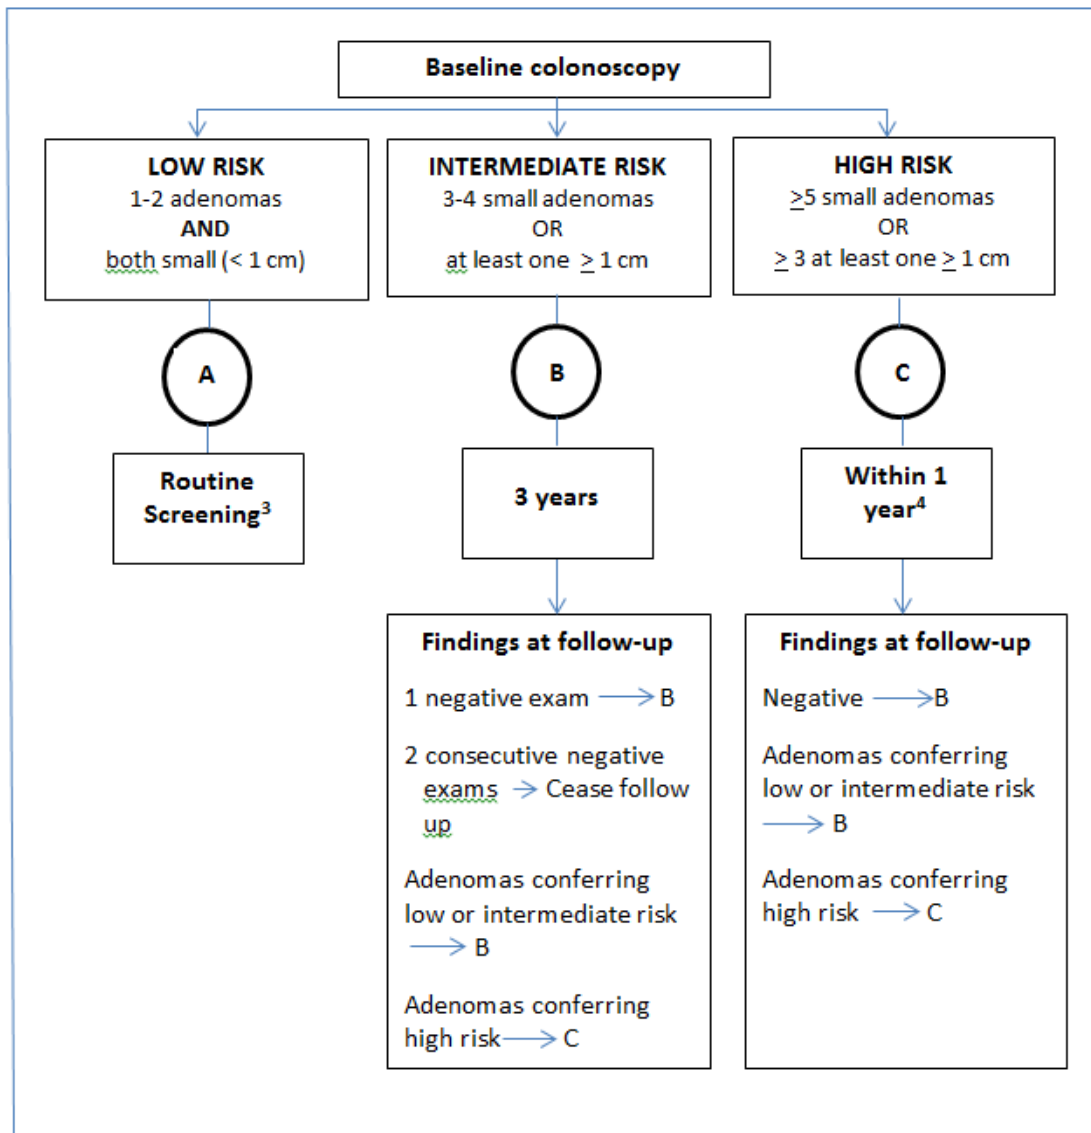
Baseline colonoscopy

LOW RISK
1-2 adenomas
AND
both small (< 1 cm)

INTERMEDIATE RISK
3-4 small adenomas
OR
at least one $\geq$ 1 cm

HIGH RISK
$\geq$5 small adenomas
OR
$\geq$ 3 at least one $\geq$ 1 cm

A

B

C

Routine Screening$^3$

3 years

Within 1 year$^4$

Findings at follow-up

1 negative exam $\rightarrow$ B

2 consecutive negative exams $\rightarrow$ Cease follow up

Adenomas conferring low or intermediate risk $\rightarrow$ B

Adenomas conferring high risk $\rightarrow$ C

Findings at follow-up

Negative $\rightarrow$ B

Adenomas conferring low or intermediate risk $\rightarrow$ B

Adenomas conferring high risk $\rightarrow$ C